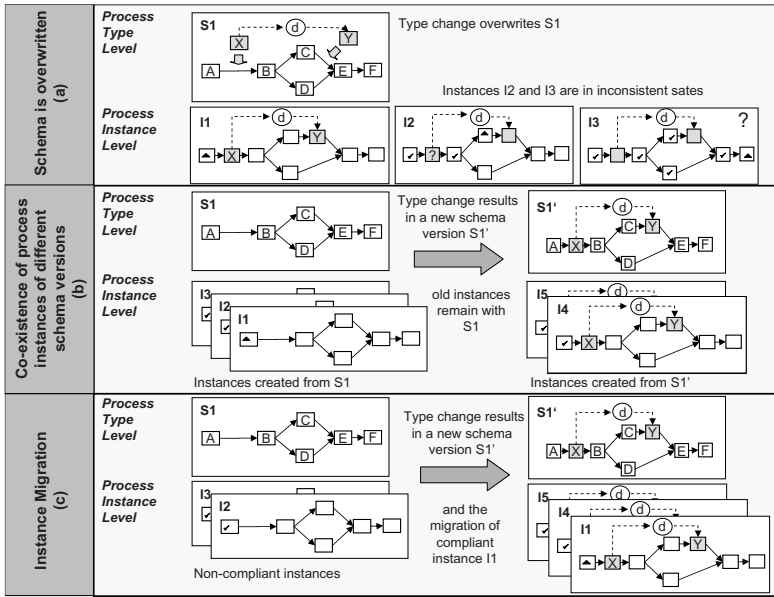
Schema is overwritten (a)

Process Type Level

S1
d
X
Y
A
B
C
E
F
D

Type change overwrites S1

Instances I2 and I3 are in inconsistent sates

Process Instance Level

I1
d
X
Y

I2
d
?

I3
d
?

Co-existence of process instances of different schema versions (b)

Process Type Level

S1
A
B
C
E
F
D

Type change results in a new schema version S1'

S1'
d
A
X
B
C
Y
E
F
D

Process Instance Level

I3
I2
I1

old instances remain with S1

I5
d
I4
d
X
Y

Instances created from S1

Instances created from S1'

Instance Migration (c)

Process Type Level

S1
A
B
C
E
F
D

Type change results in a new schema version S1'

S1'
d
A
X
B
C
Y
E
F
D

Process Instance Level

I3
I2

and the migration of compliant instance I1

I5
d
I4
d
I1
d
X
Y

Non-compliant instances